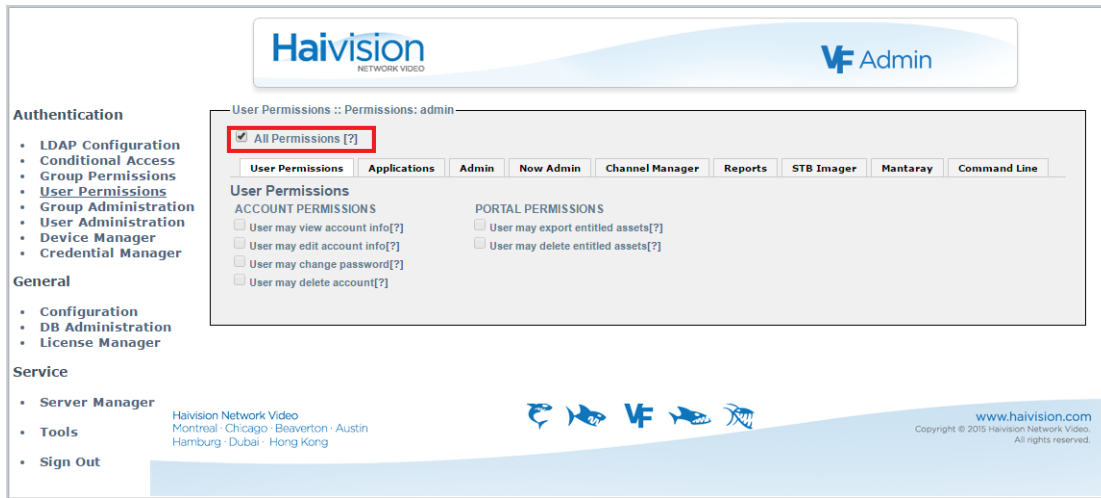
Haivision
NETWORK VIDEO

VF Admin

Authentication

- LDAP Configuration
- Conditional Access
- Group Permissions
- User Permissions
- Group Administration
- User Administration
- Device Manager
- Credential Manager

General

- Configuration
- DB Administration
- License Manager

Service

- Server Manager
- Tools
- Sign Out

User Permissions :: Permissions: admin

All Permissions [?]

| User Permissions | Applications | Admin | Now Admin | Channel Manager | Reports | STB Imager | Mantaray | Command Line |
|---|---|---|---|---|---|---|---|---|

User Permissions

ACCOUNT PERMISSIONS
User may view account info[?]
User may edit account info[?]
User may change password[?]
User may delete account[?]

PORTAL PERMISSIONS
User may export entitled assets[?]
User may delete entitled assets[?]

Haivision Network Video
Montreal · Chicago · Beaverton · Austin
Hamburg · Dubai · Hong Kong

www.haivision.com
Copyright © 2015 Haivision Network Video.
All rights reserved.